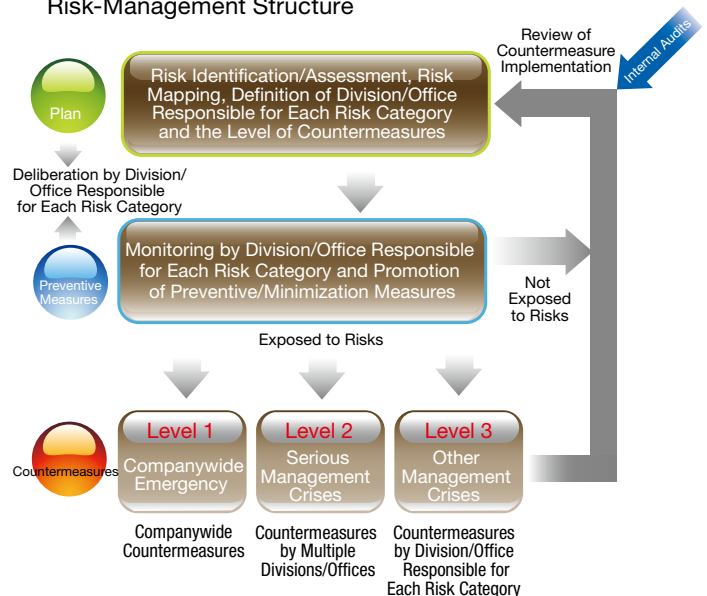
Risk-Management Structure

Plan

Risk Identification/Assessment, Risk Mapping, Definition of Division/Office Responsible for Each Risk Category and the Level of Countermeasures

Review of Countermeasure Implementation

Internal Audits

Deliberation by Division/ Office Responsible for Each Risk Category

Preventive Measures

Monitoring by Division/Office Responsible for Each Risk Category and Promotion of Preventive/Minimization Measures

Not Exposed to Risks

Exposed to Risks

Countermeasures

Level 1
Companywide Emergency

Level 2
Serious Management Crises

Level 3
Other Management Crises

Companywide Countermeasures

Countermeasures by Multiple Divisions/Offices

Countermeasures by Division/Office Responsible for Each Risk Category